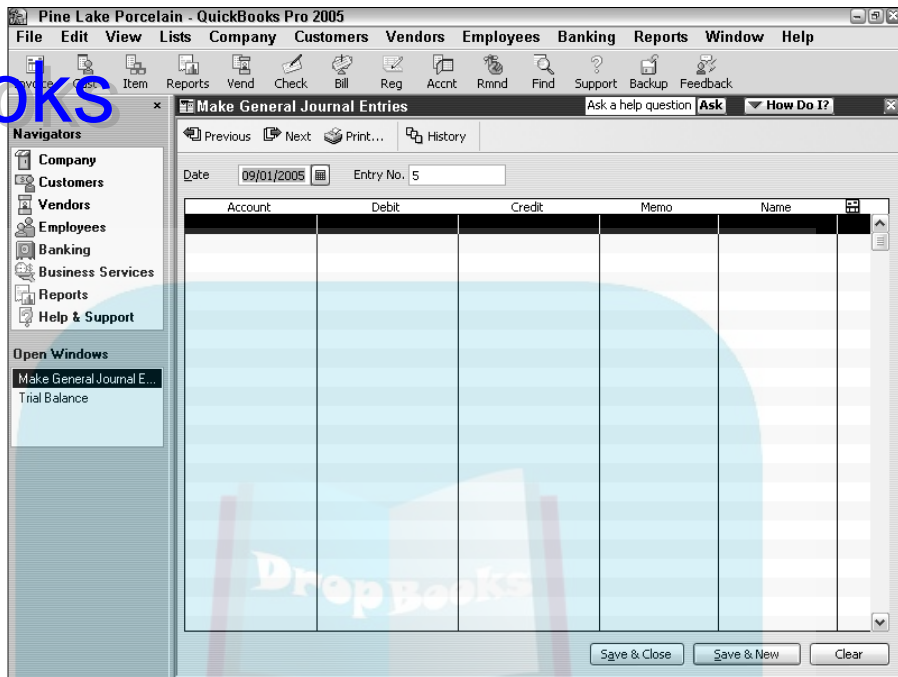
Pine Lake Porcelain - QuickBooks Pro 2005

File Edit View Lists Company Customers Vendors Employees Banking Reports Window Help

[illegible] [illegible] Item Reports Vend Check Bill Reg Accnt Rmnd Find Support Backup Feedback

oks

Navigators

Company
Customers
Vendors
Employees
Banking
Business Services
Reports
Help & Support

Open Windows

Make General Journal E...
Trial Balance

Make General Journal Entries

Ask a help question Ask

How Do I?

Previous Next Print... History

Date 09/01/2005 Entry No. 5

| Account | Debit | Credit | Memo | Name |
|---|---|---|---|---|
| | | | | |

DropBooks

Save & Close Save & New Clear